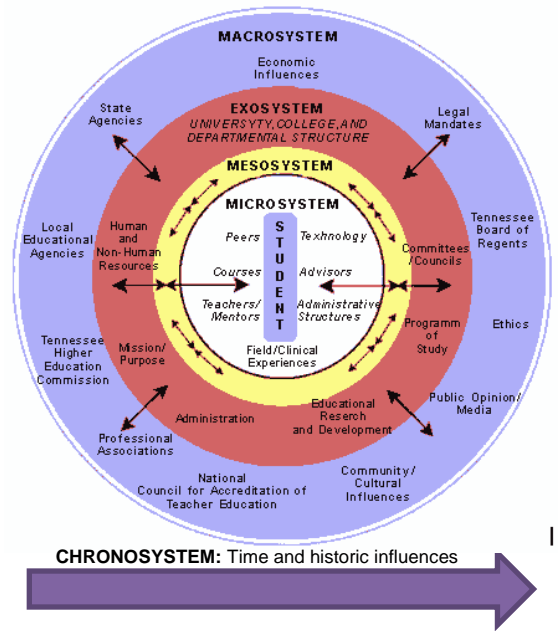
MACROSYSTEM

Economic Influences

State Agencies

Legal Mandates

EXOSYSTEM
UNIVERSYTY, COLLEGE, AND DEPARTMENTAL STRUCTURE

MESOSYSTEM

MICROSYSTEM

S T U D E N T

Peers

Technology

Courses

Advisors

Teachers/ Mentors

Administrative Structures

Field/Clinical Experiences

Local Educational Agencies

Human and Non-Human Resources

Committees /Councils

Tennessee Board of Regents

Tennessee Higher Education Commission

Mission/ Purpose

Programm of Study

Ethics

Administration

Educational Reserch and Development

Public Opinion/ Media

Professional Associations

National Council for Accreditation of Teacher Education

Community/ Cultural Influences

CHRONOSYSTEM: Time and historic influences